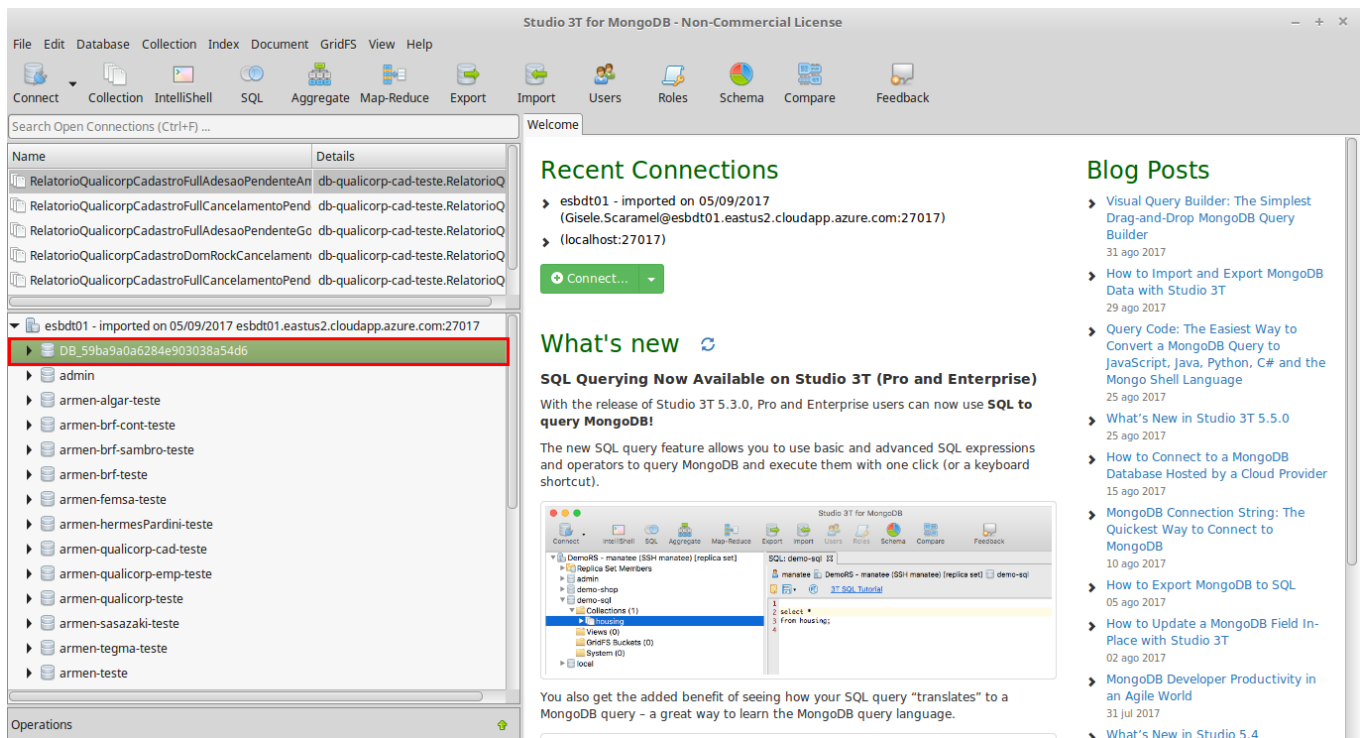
Studio 3T for MongoDB - Non-Commercial License

File Edit Database Collection Index Document GridFS View Help

Connect Collection IntelliShell SQL Aggregate Map-Reduce Export Import Users Roles Schema Compare Feedback

Search Open Connections (Ctrl+F) ...

Welcome

| Name | Details |
|---|---|
| RelatorioQualicorpCadastroFullAdesaoPendenteAn | db-qualicorp-cad-teste.RelatorioQ |
| RelatorioQualicorpCadastroFullCancelamentoPend | db-qualicorp-cad-teste.RelatorioQ |
| RelatorioQualicorpCadastroFullAdesaoPendenteGo | db-qualicorp-cad-teste.RelatorioQ |
| RelatorioQualicorpCadastroDomRockCancelament | db-qualicorp-cad-teste.RelatorioQ |
| RelatorioQualicorpCadastroFullCancelamentoPend | db-qualicorp-cad-teste.RelatorioQ |

esbdt01 - imported on 05/09/2017 esbdt01.eastus2.cloudapp.azure.com:27017
DB_59ba9a0a6284e903038a54d6
admin
armen-algar-teste
armen-brf-cont-teste
armen-brf-sambro-teste
armen-brf-teste
armen-femsa-teste
armen-hermesPardini-teste
armen-qualicorp-cad-teste
armen-qualicorp-emp-teste
armen-qualicorp-teste
armen-sasazaki-teste
armen-tegma-teste
armen-teste

Operations

Recent Connections

esbdt01 - imported on 05/09/2017 (Gisele.Scaramel@esbdt01.eastus2.cloudapp.azure.com:27017)
(localhost:27017)

Connect...

What's new

SQL Querying Now Available on Studio 3T (Pro and Enterprise)

With the release of Studio 3T 5.3.0, Pro and Enterprise users can now use SQL to query MongoDB!

The new SQL query feature allows you to use basic and advanced SQL expressions and operators to query MongoDB and execute them with one click (or a keyboard shortcut).

Studio 3T for MongoDB
Connect IntelliShell SQL Aggregate Map-Reduce Export Import Users Roles Schema Compare Feedback
DemoRS - manatee (SSH manatee) [replica set]
Replica Set Members
admin
demo-shop
demo-sql
Collections (1)
housing
Views (0)
GridFS Buckets (0)
System (0)
local
SQL: demo-sql
manatee DemoRS - manatee (SSH manatee) [replica set] demo-sql
3T SQL Tutorial
1
2 select *
3 from housing;

You also get the added benefit of seeing how your SQL query “translates” to a MongoDB query – a great way to learn the MongoDB query language.

Blog Posts

Visual Query Builder: The Simplest Drag-and-Drop MongoDB Query Builder
31 ago 2017
How to Import and Export MongoDB Data with Studio 3T
29 ago 2017
Query Code: The Easiest Way to Convert a MongoDB Query to JavaScript, Java, Python, C# and the Mongo Shell Language
25 ago 2017
What's New in Studio 3T 5.5.0
25 ago 2017
How to Connect to a MongoDB Database Hosted by a Cloud Provider
15 ago 2017
MongoDB Connection String: The Quickest Way to Connect to MongoDB
10 ago 2017
How to Export MongoDB to SQL
05 ago 2017
How to Update a MongoDB Field In-Place with Studio 3T
02 ago 2017
MongoDB Developer Productivity in an Agile World
31 jul 2017
What's New in Studio 5.4